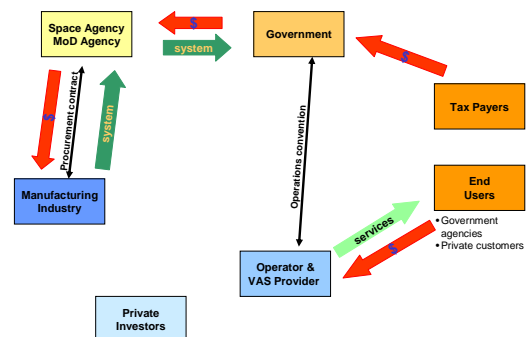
Space Agency
MoD Agency

$

system

Government

$

$

Procurement contract

system

Operations convention

Tax Payers

Manufacturing Industry

End Users

• Government agencies
• Private customers

services

$

Operator & VAS Provider

Private Investors